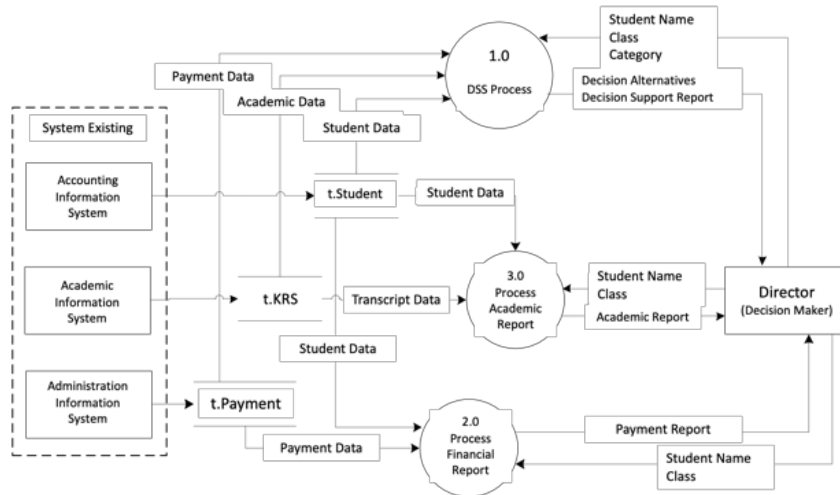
Student Name
Class
Category

1.0

DSS Process

Payment Data

Academic Data

Student Data

Decision Alternatives
Decision Support Report

System Existing

Accounting Information System

t.Student

Student Data

Academic Information System

t.KRS

Transcript Data

3.0
Process Academic Report

Student Name
Class

Academic Report

Director
(Decision Maker)

Student Data

Administration Information System

t.Payment

Payment Data

2.0
Process Financial Report

Payment Report

Student Name
Class